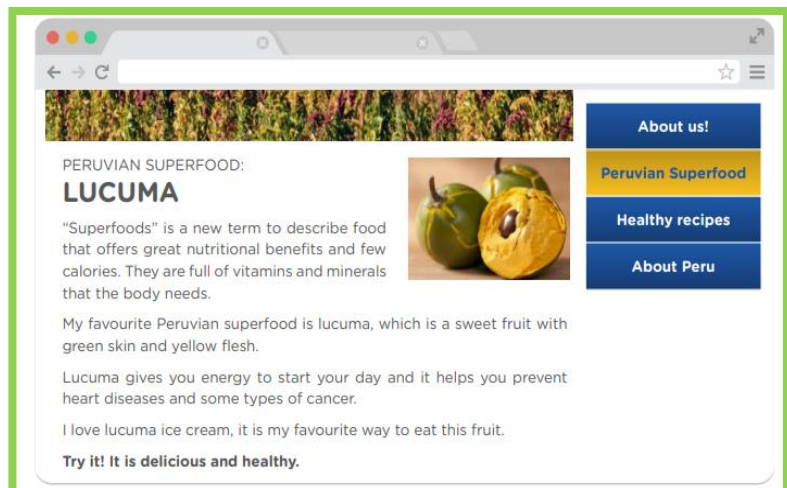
PERUVIAN SUPERFOOD:

LUCUMA

"Superfoods" is a new term to describe food that offers great nutritional benefits and few calories. They are full of vitamins and minerals that the body needs.

My favourite Peruvian superfood is lucuma, which is a sweet fruit with green skin and yellow flesh.

Lucuma gives you energy to start your day and it helps you prevent heart diseases and some types of cancer.

I love lucuma ice cream, it is my favourite way to eat this fruit.

**Try it! It is delicious and healthy.**

About us!

Peruvian Superfood

Healthy recipes

About Peru